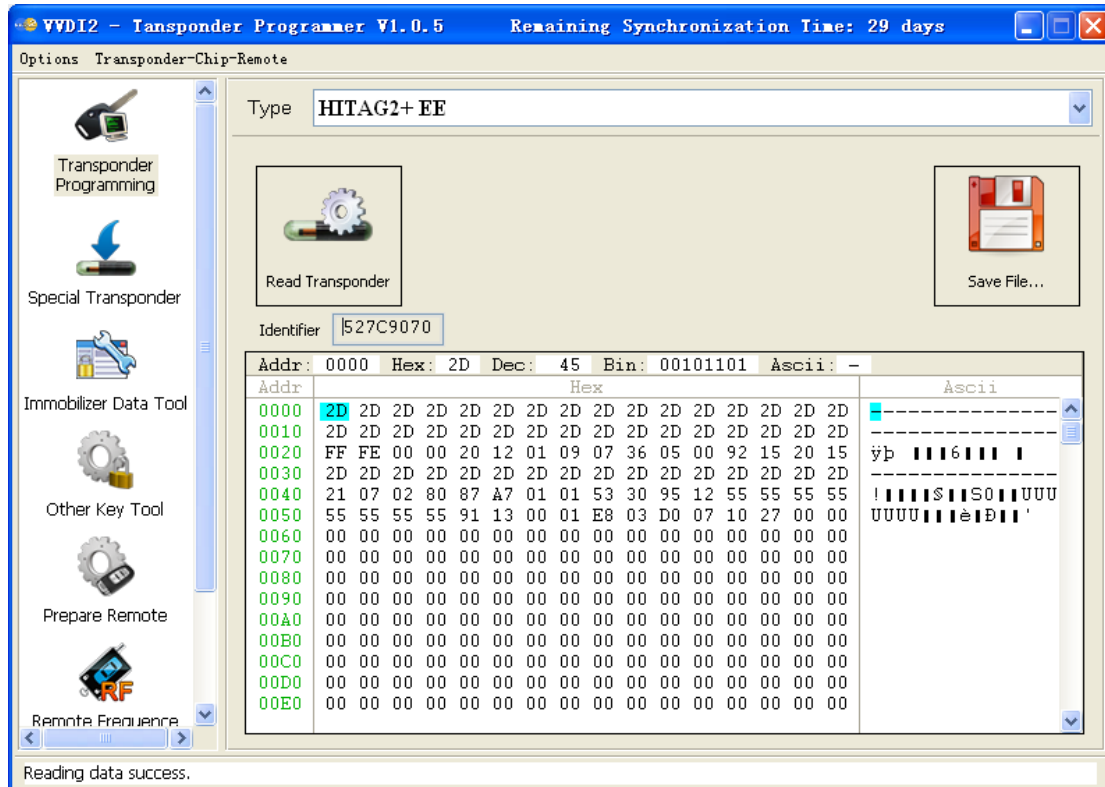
VVDI2 - Tansponder Programmer V1.0.5   Remaining Synchronization Time: 29 days

Options   Transponder-Chip-Remote

Transponder Programming

Special Transponder

Immobilizer Data Tool

Other Key Tool

Prepare Remote

RF

Remote Frequence

Type   HITAG2+ EE

Read Transponder

Save File...

Identifier   527C9070

Addr: 0000   Hex: 2D   Dec: 45   Bin: 00101101   Ascii: -

| Addr | Hex | Ascii |
|---|---|---|
| 0000 | 2D 2D 2D 2D 2D 2D 2D 2D 2D 2D 2D 2D 2D 2D 2D 2D | ---------------- |
| 0010 | 2D 2D 2D 2D 2D 2D 2D 2D 2D 2D 2D 2D 2D 2D 2D 2D | ---------------- |
| 0020 | FF FE 00 00 20 12 01 09 07 36 05 00 92 15 20 15 | ÿþ ▮▮▮6▮▮▮ ▮ |
| 0030 | 2D 2D 2D 2D 2D 2D 2D 2D 2D 2D 2D 2D 2D 2D 2D 2D | ---------------- |
| 0040 | 21 07 02 80 87 A7 01 01 53 30 95 12 55 55 55 55 | !▮▮▮▮§▮▮S0▮▮UUUU |
| 0050 | 55 55 55 55 91 13 00 01 E8 03 D0 07 10 27 00 00 | UUUU▮▮▮è▮Ð▮▮' |
| 0060 | 00 00 00 00 00 00 00 00 00 00 00 00 00 00 00 00 | |
| 0070 | 00 00 00 00 00 00 00 00 00 00 00 00 00 00 00 00 | |
| 0080 | 00 00 00 00 00 00 00 00 00 00 00 00 00 00 00 00 | |
| 0090 | 00 00 00 00 00 00 00 00 00 00 00 00 00 00 00 00 | |
| 00A0 | 00 00 00 00 00 00 00 00 00 00 00 00 00 00 00 00 | |
| 00B0 | 00 00 00 00 00 00 00 00 00 00 00 00 00 00 00 00 | |
| 00C0 | 00 00 00 00 00 00 00 00 00 00 00 00 00 00 00 00 | |
| 00D0 | 00 00 00 00 00 00 00 00 00 00 00 00 00 00 00 00 | |
| 00E0 | 00 00 00 00 00 00 00 00 00 00 00 00 00 00 00 00 | |

Reading data success.